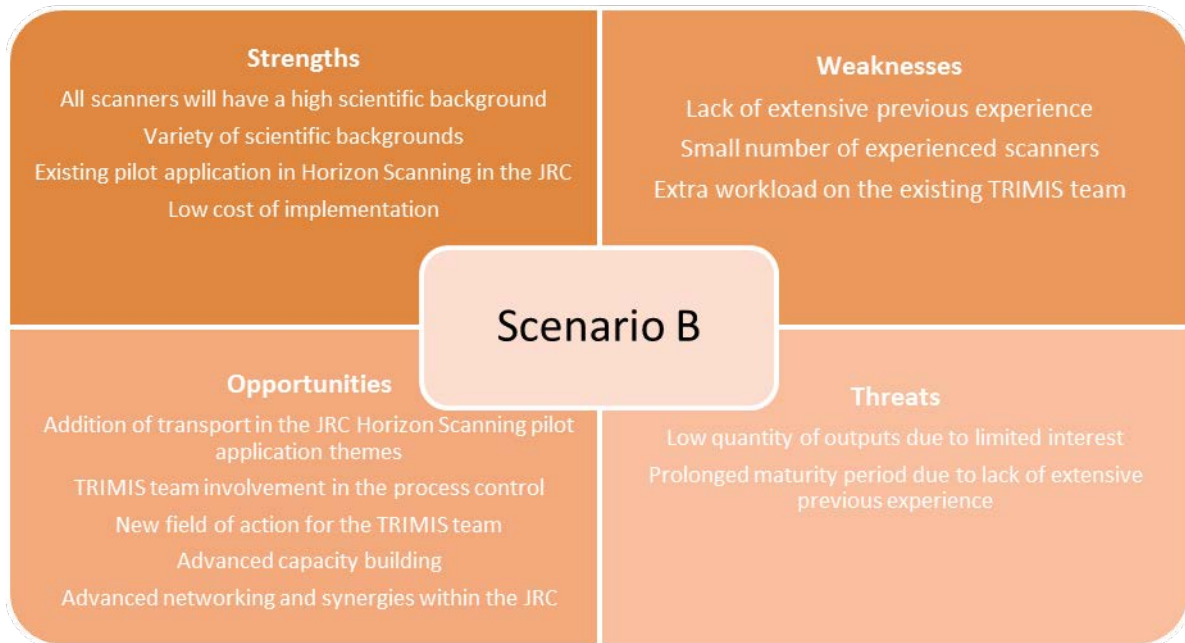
Strengths

All scanners will have a high scientific background

Variety of scientific backgrounds

Existing pilot application in Horizon Scanning in the JRC

Low cost of implementation

Weaknesses

Lack of extensive previous experience

Small number of experienced scanners

Extra workload on the existing TRIMIS team

Scenario B

Opportunities

Addition of transport in the JRC Horizon Scanning pilot application themes

TRIMIS team involvement in the process control

New field of action for the TRIMIS team

Advanced capacity building

Advanced networking and synergies within the JRC

Threats

Low quantity of outputs due to limited interest

Prolonged maturity period due to lack of extensive previous experience